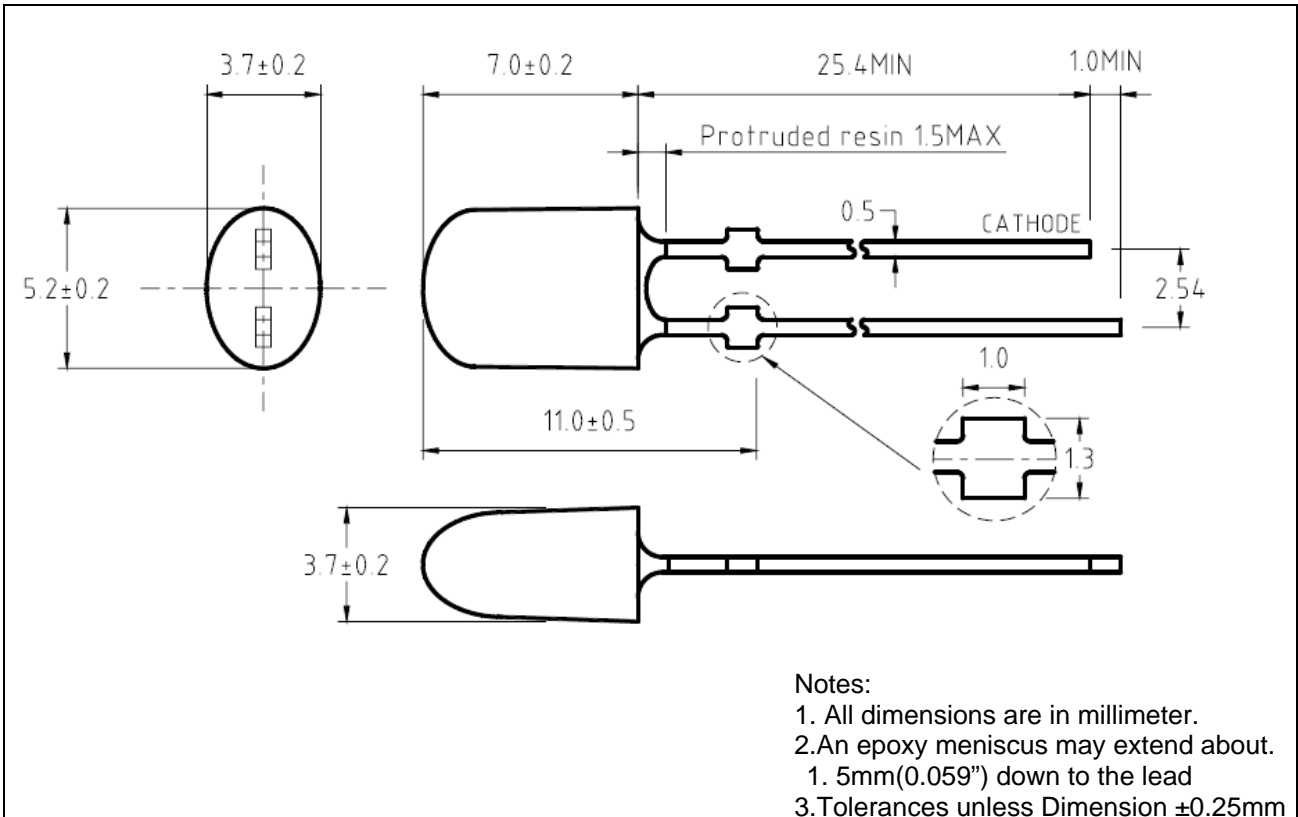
3.7±0.2

7.0±0.2

25.4MIN

1.0MIN

Protruded resin 1.5MAX

0.5

CATHODE

5.2±0.2

2.54

1.0

11.0±0.5

1.3

3.7±0.2

Notes:
1. All dimensions are in millimeter.
2.An epoxy meniscus may extend about.
1. 5mm(0.059") down to the lead
3.Tolerances unless Dimension ±0.25mm